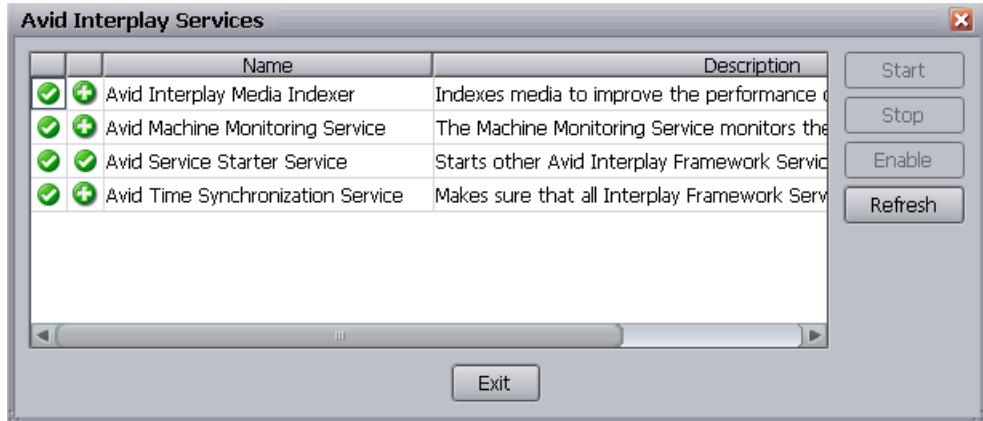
Avid Interplay Services

| | | Name | Description |
|---|---|---|---|
| | | Avid Interplay Media Indexer | Indexes media to improve the performance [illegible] |
| | | Avid Machine Monitoring Service | The Machine Monitoring Service monitors the |
| | | Avid Service Starter Service | Starts other Avid Interplay Framework Servic |
| | | Avid Time Synchronization Service | Makes sure that all Interplay Framework Serv |

Start
Stop
Enable
Refresh

Exit